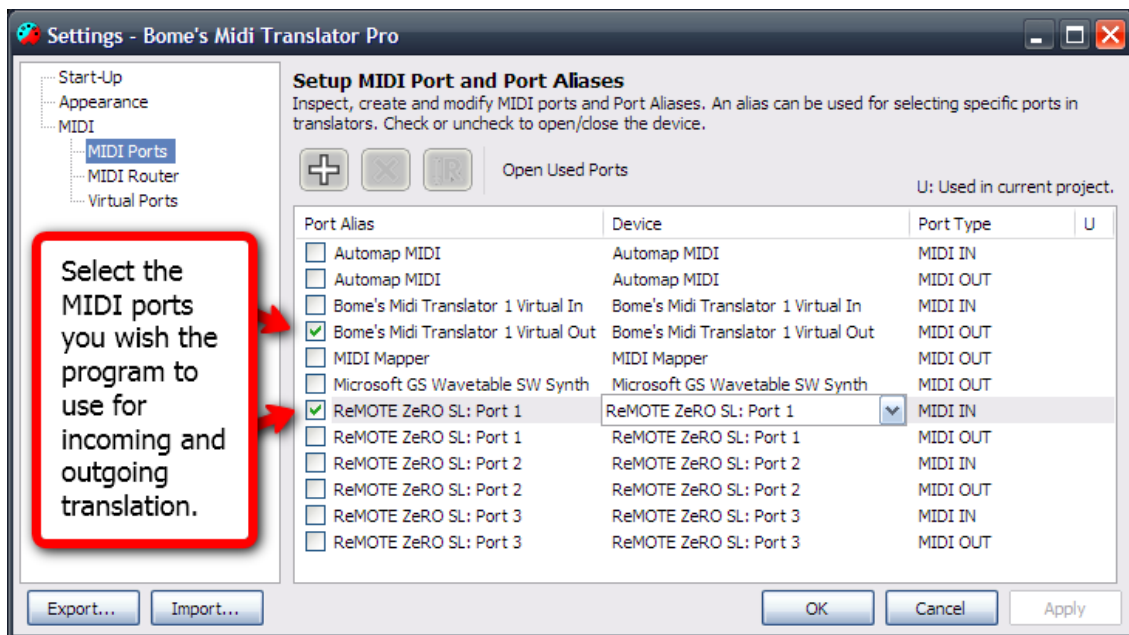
Settings - Bome's Midi Translator Pro

Start-Up
Appearance
MIDI
MIDI Ports
MIDI Router
Virtual Ports

Setup MIDI Port and Port Aliases

Inspect, create and modify MIDI ports and Port Aliases. An alias can be used for selecting specific ports in translators. Check or uncheck to open/close the device.

Open Used Ports

U: Used in current project.

| Port Alias | Device | Port Type | U |
|---|---|---|---|
| Automap MIDI | Automap MIDI | MIDI IN | |
| Automap MIDI | Automap MIDI | MIDI OUT | |
| Bome's Midi Translator 1 Virtual In | Bome's Midi Translator 1 Virtual In | MIDI IN | |
| Bome's Midi Translator 1 Virtual Out | Bome's Midi Translator 1 Virtual Out | MIDI OUT | |
| MIDI Mapper | MIDI Mapper | MIDI OUT | |
| Microsoft GS Wavetable SW Synth | Microsoft GS Wavetable SW Synth | MIDI OUT | |
| ReMOTE ZeRO SL: Port 1 | ReMOTE ZeRO SL: Port 1 | MIDI IN | |
| ReMOTE ZeRO SL: Port 1 | ReMOTE ZeRO SL: Port 1 | MIDI OUT | |
| ReMOTE ZeRO SL: Port 2 | ReMOTE ZeRO SL: Port 2 | MIDI IN | |
| ReMOTE ZeRO SL: Port 2 | ReMOTE ZeRO SL: Port 2 | MIDI OUT | |
| ReMOTE ZeRO SL: Port 3 | ReMOTE ZeRO SL: Port 3 | MIDI IN | |
| ReMOTE ZeRO SL: Port 3 | ReMOTE ZeRO SL: Port 3 | MIDI OUT | |

Select the MIDI ports you wish the program to use for incoming and outgoing translation.

Export... Import... OK Cancel Apply